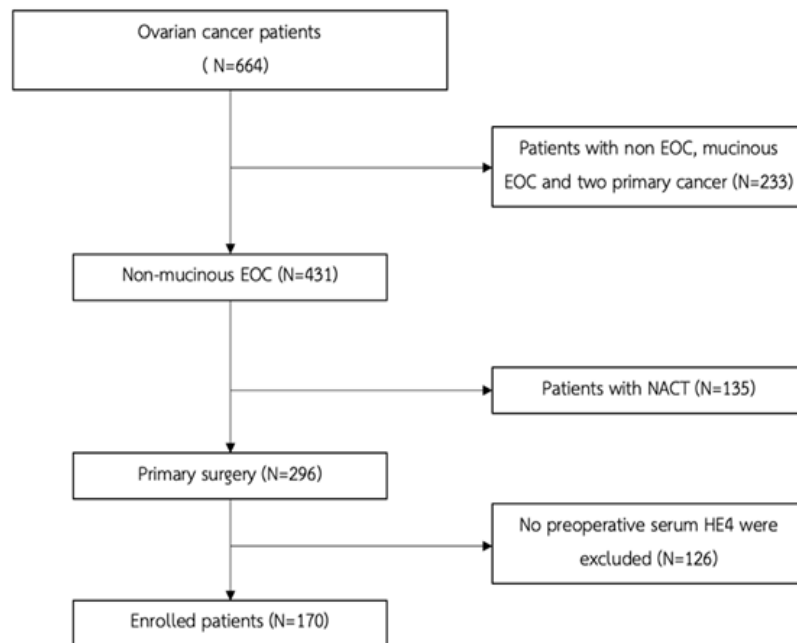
Ovarian cancer patients
( N=664)

Patients with non EOC, mucinous EOC and two primary cancer (N=233)

Non-mucinous EOC (N=431)

Patients with NACT (N=135)

Primary surgery (N=296)

No preoperative serum HE4 were excluded (N=126)

Enrolled patients (N=170)